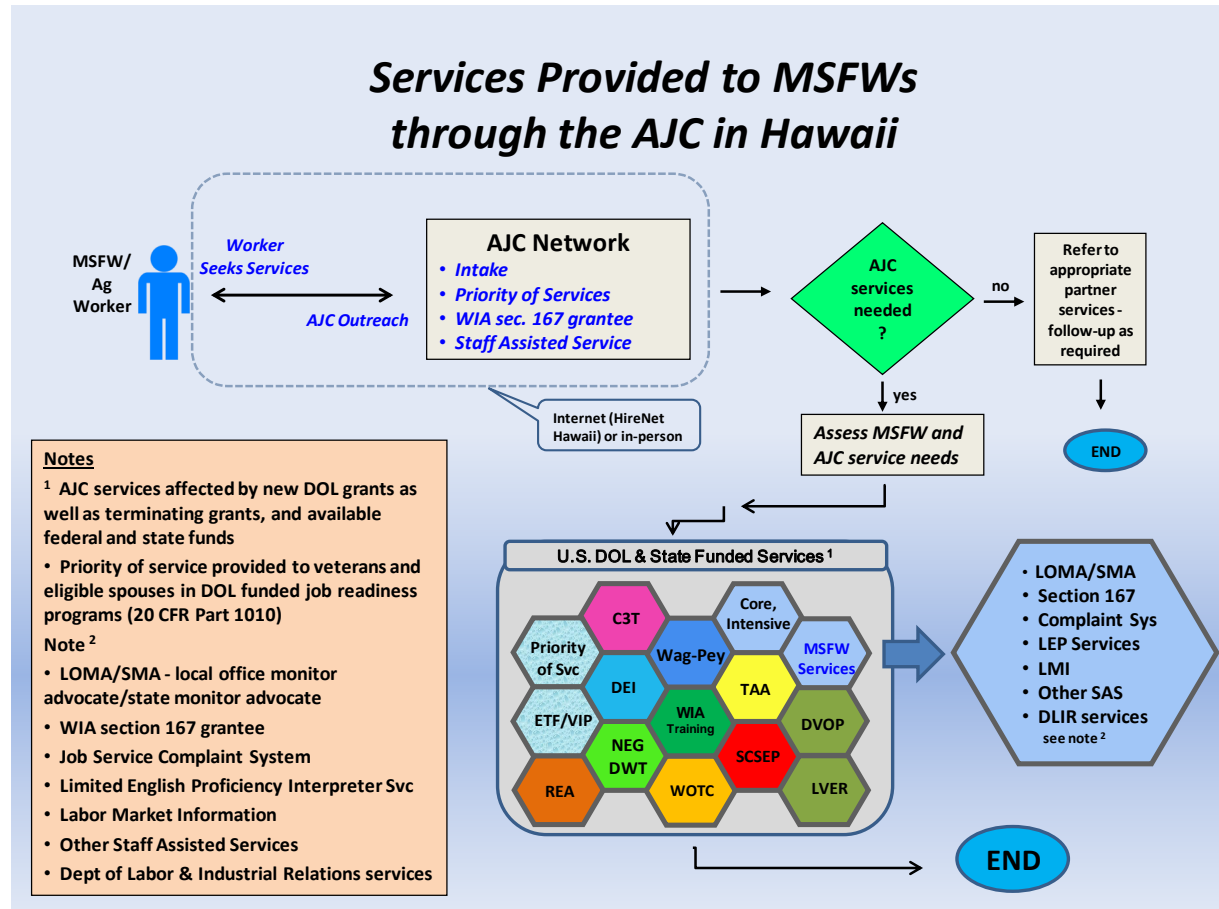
Services Provided to MSFWs through the AJC in Hawaii

MSFW/ Ag Worker

Worker Seeks Services

AJC Outreach

AJC Network
• Intake
• Priority of Services
• WIA sec. 167 grantee
• Staff Assisted Service

Internet (HireNet Hawaii) or in-person

AJC services needed ?

no

Refer to appropriate partner services - follow-up as required

END

yes

Assess MSFW and AJC service needs

Notes
¹ AJC services affected by new DOL grants as well as terminating grants, and available federal and state funds
• Priority of service provided to veterans and eligible spouses in DOL funded job readiness programs (20 CFR Part 1010)
Note ²
• LOMA/SMA - local office monitor advocate/state monitor advocate
• WIA section 167 grantee
• Job Service Complaint System
• Limited English Proficiency Interpreter Svc
• Labor Market Information
• Other Staff Assisted Services
• Dept of Labor & Industrial Relations services

U.S. DOL & State Funded Services ¹

C3T
Core, Intensive
Priority of Svc
Wag-Pey
MSFW Services
DEI
TAA
ETF/VIP
WIA Training
DVOP
NEG DWT
SCSEP
REA
WOTC
LVER

• LOMA/SMA
• Section 167
• Complaint Sys
• LEP Services
• LMI
• Other SAS
• DLIR services
see note ²

END